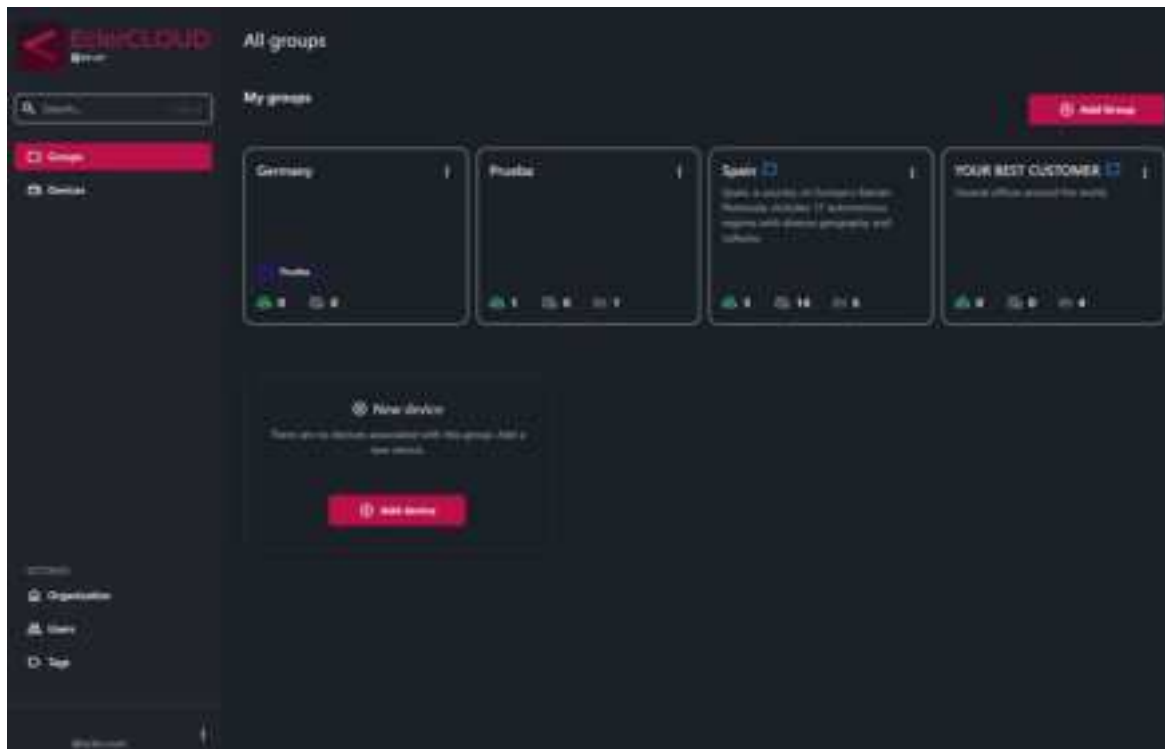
EBHCLOUD
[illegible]

Search...

Groups
Devices

All groups

My groups

Add Group

Germany
Prueba
0 0

Prueba
1 0 1

Spain
Spain is a country on Europe's Iberian Peninsula. Includes 17 autonomous regions with diverse geography and cultures.
1 14 1

YOUR BEST CUSTOMER
Several offices around the world
0 0 0

New device
There are no devices associated with this group. Add a new device.

Add device

SETTINGS
Organization
Users
Tags

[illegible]